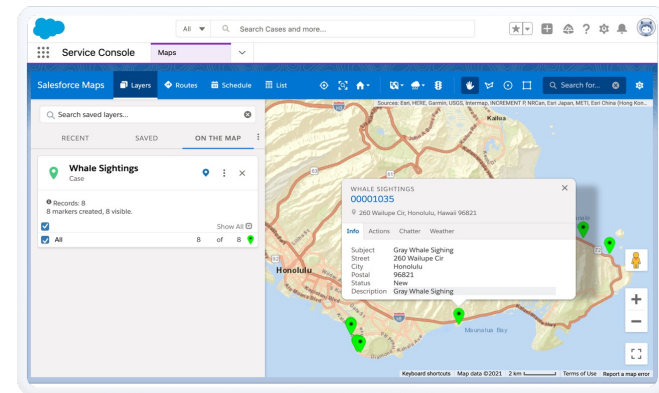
All ▼ Search Cases and more...

Service Console Maps

Salesforce Maps Layers Routes Schedule List

Search for...

Sources: Esri, HERE, Garmin, USGS, Intermap, INCREMENT P, NRCan, Esri Japan, METI, Esri China (Hong Kon...

Search saved layers...

RECENT SAVED ON THE MAP

Whale Sightings
Case

Records: 8
8 markers created, 8 visible.

Show All

All 8 of 8

WHALE SIGHTINGS
00001035
260 Wailupe Cir, Honolulu, Hawaii 96821

Info Actions Chatter Weather

| Subject | Gray Whale Sighing |
|---|---|
| Street | 260 Wailupe Cir |
| City | Honolulu |
| Postal | 96821 |
| Status | New |
| Description | Gray Whale Sighing |

Kailua

Honolulu

Maunalua Bay

Keyboard shortcuts Map data ©2021 2 km Terms of Use Report a map error